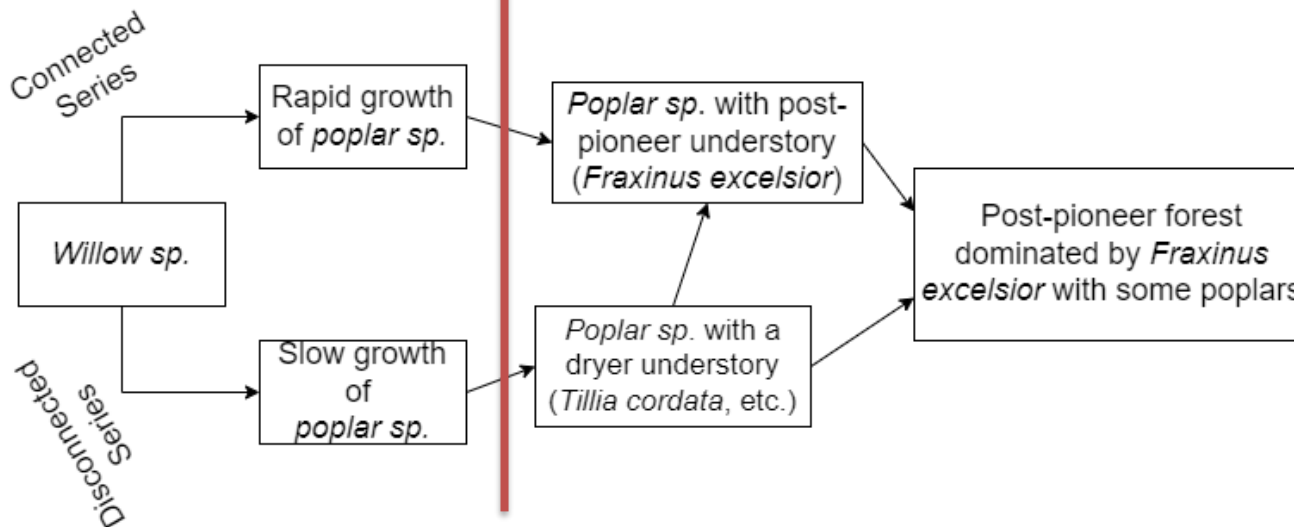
Connected Series

Rapid growth of poplar sp.

Poplar sp. with post-pioneer understory (Fraxinus excelsior)

Willow sp.

Post-pioneer forest dominated by Fraxinus excelsior with some poplars

Disconnected Series

Slow growth of poplar sp.

Poplar sp. with a dryer understory (Tillia cordata, etc.)